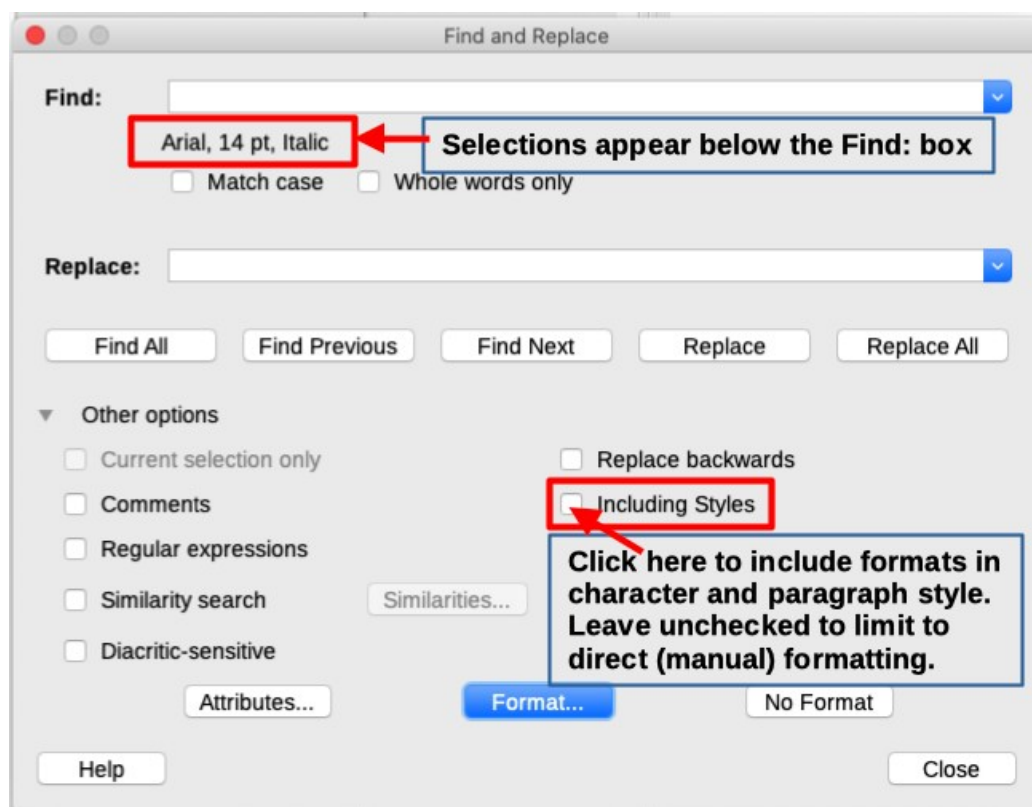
Find and Replace

Find:

Arial, 14 pt, Italic

Selections appear below the Find: box

Match case

Whole words only

Replace:

Find All

Find Previous

Find Next

Replace

Replace All

Other options

Current selection only

Replace backwards

Comments

Including Styles

Regular expressions

Click here to include formats in character and paragraph style. Leave unchecked to limit to direct (manual) formatting.

Similarity search

Similarities...

Diacritic-sensitive

Attributes...

Format...

No Format

Help

Close